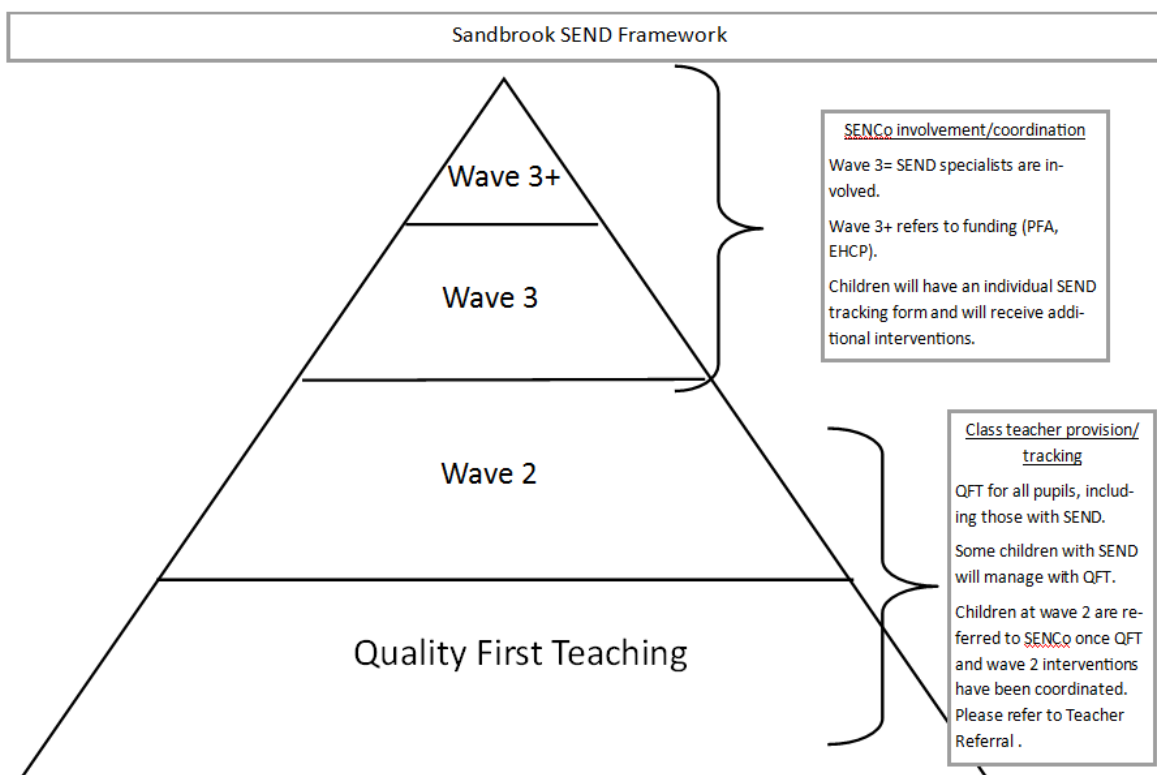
Sandbrook SEND Framework

Wave 3+

Wave 3

Wave 2

Quality First Teaching

SENCo involvement/coordination

Wave 3= SEND specialists are involved.

Wave 3+ refers to funding (PFA, EHCP).

Children will have an individual SEND tracking form and will receive additional interventions.

Class teacher provision/ tracking

QFT for all pupils, including those with SEND.

Some children with SEND will manage with QFT.

Children at wave 2 are referred to SENCo once QFT and wave 2 interventions have been coordinated. Please refer to Teacher Referral .